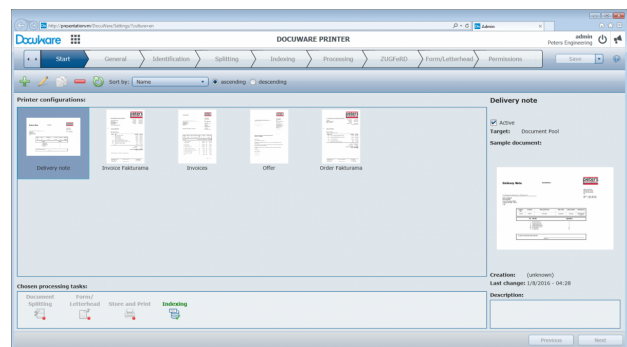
http://presentationvm/DocuWare/Settings/?culture=en

Admin

DocuWare

DOCUWARE PRINTER

admin
Peters Engineering

Start

General

Identification

Splitting

Indexing

Processing

ZUGFeRD

Form/Letterhead

Permissions

Save

Sort by: Name

ascending

descending

Printer configurations:

Delivery note

Invoice Fakturama

Invoices

Offer

Order Fakturama

Chosen processing tasks:

Document Splitting

Form/ Letterhead

Store and Print

Indexing

Delivery note

Active

Target: Document Pool

Sample document:

Delivery Note

Creation: (unknown)

Last change: 1/8/2016 - 04:28

Description:

Previous

Next